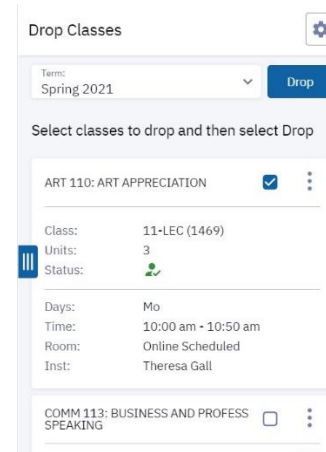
Drop Classes

Term:
Spring 2021

Drop

Select classes to drop and then select Drop

ART 110: ART APPRECIATION

Class: 11-LEC (1469)
Units: 3
Status:

Days: Mo
Time: 10:00 am - 10:50 am
Room: Online Scheduled
Inst: Theresa Gall

COMM 113: BUSINESS AND PROFESS SPEAKING